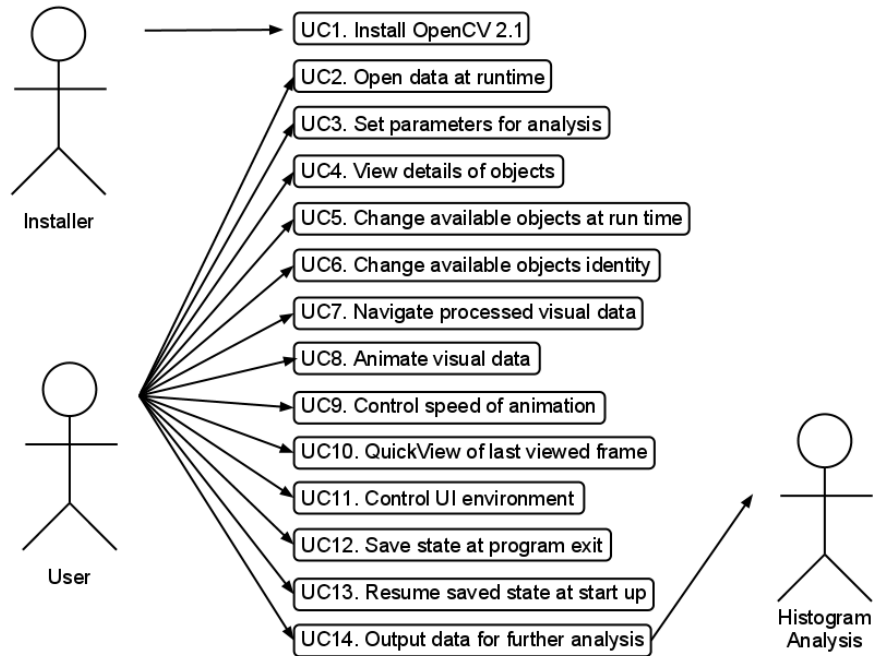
Installer

UC1. Install OpenCV 2.1

UC2. Open data at runtime

UC3. Set parameters for analysis

UC4. View details of objects

UC5. Change available objects at run time

UC6. Change available objects identity

UC7. Navigate processed visual data

UC8. Animate visual data

UC9. Control speed of animation

UC10. QuickView of last viewed frame

UC11. Control UI environment

UC12. Save state at program exit

UC13. Resume saved state at start up

UC14. Output data for further analysis

User

Histogram Analysis